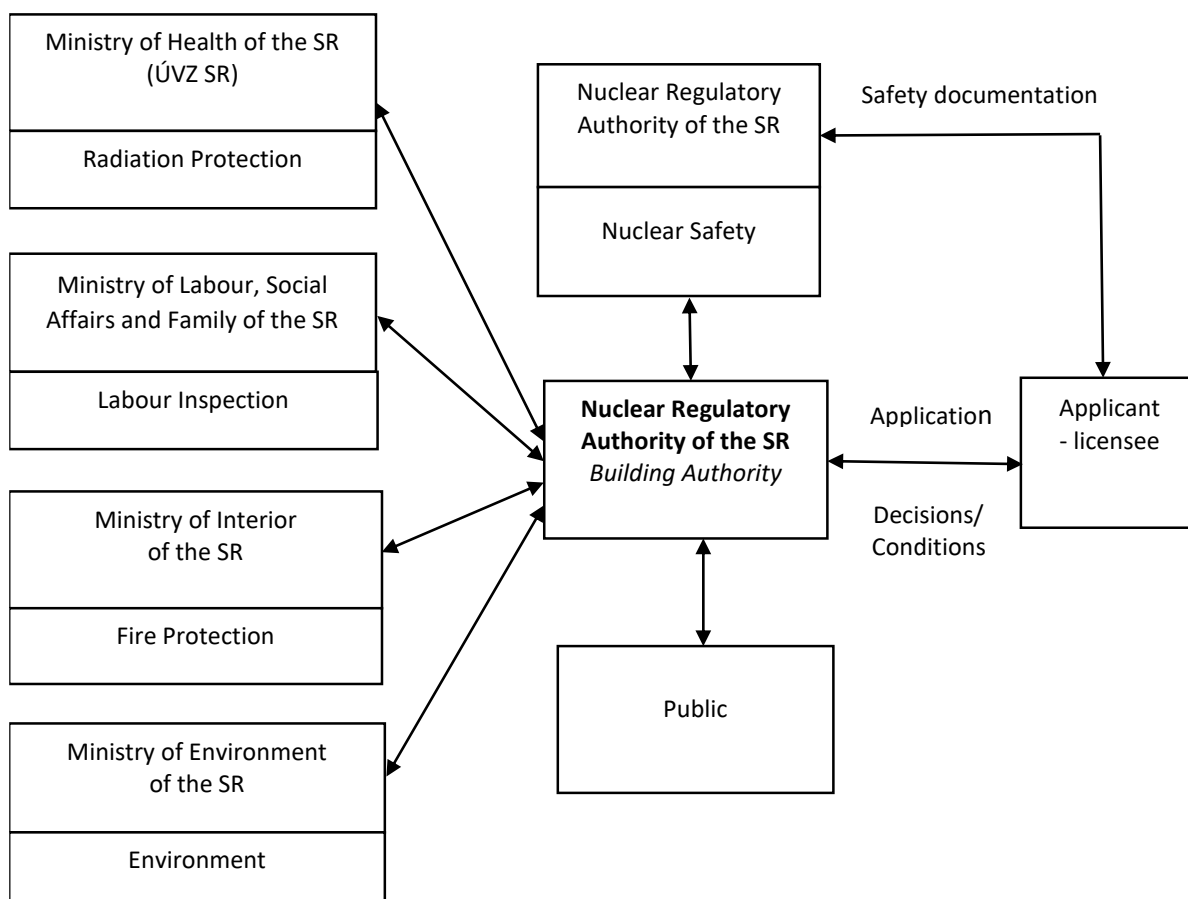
Ministry of Health of the SR
(ÚVZ SR)

Radiation Protection

Ministry of Labour, Social Affairs and Family of the SR

Labour Inspection

Ministry of Interior of the SR

Fire Protection

Ministry of Environment of the SR

Environment

Nuclear Regulatory Authority of the SR

Nuclear Safety

Safety documentation

**Nuclear Regulatory Authority of the SR**
*Building Authority*

Application

Decisions/
Conditions

Applicant
- licensee

Public